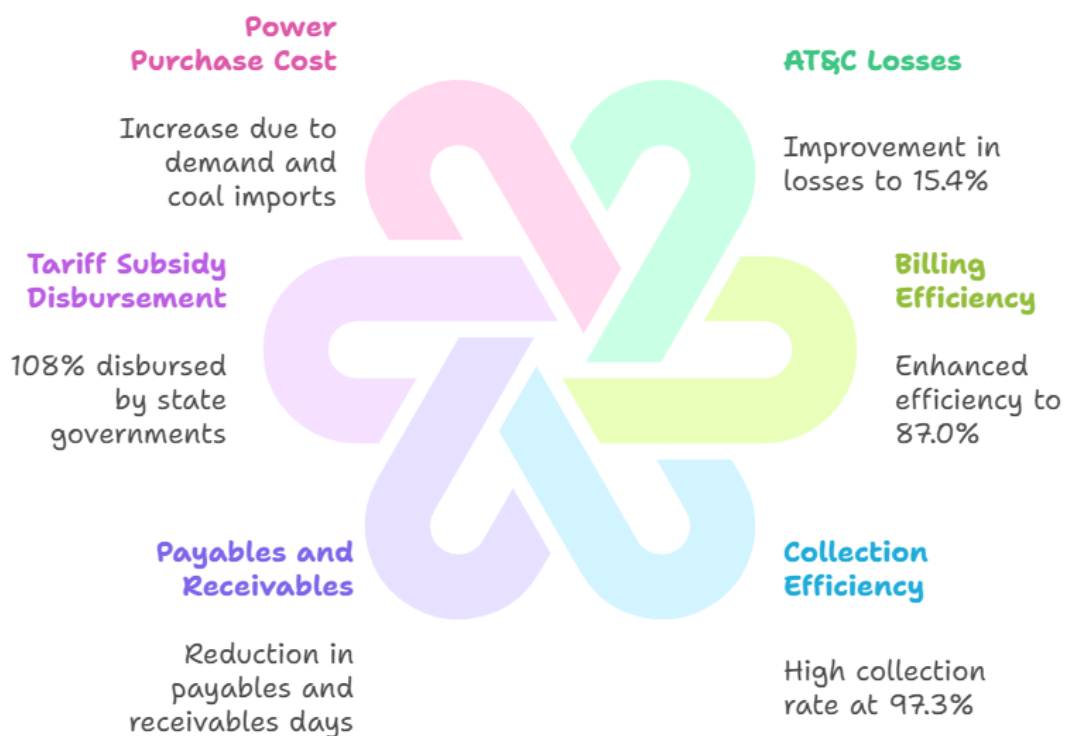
Power Purchase Cost

Increase due to demand and coal imports

AT&C Losses

Improvement in losses to 15.4%

Tariff Subsidy Disbursement

108% disbursed by state governments

Billing Efficiency

Enhanced efficiency to 87.0%

Payables and Receivables

Reduction in payables and receivables days

Collection Efficiency

High collection rate at 97.3%